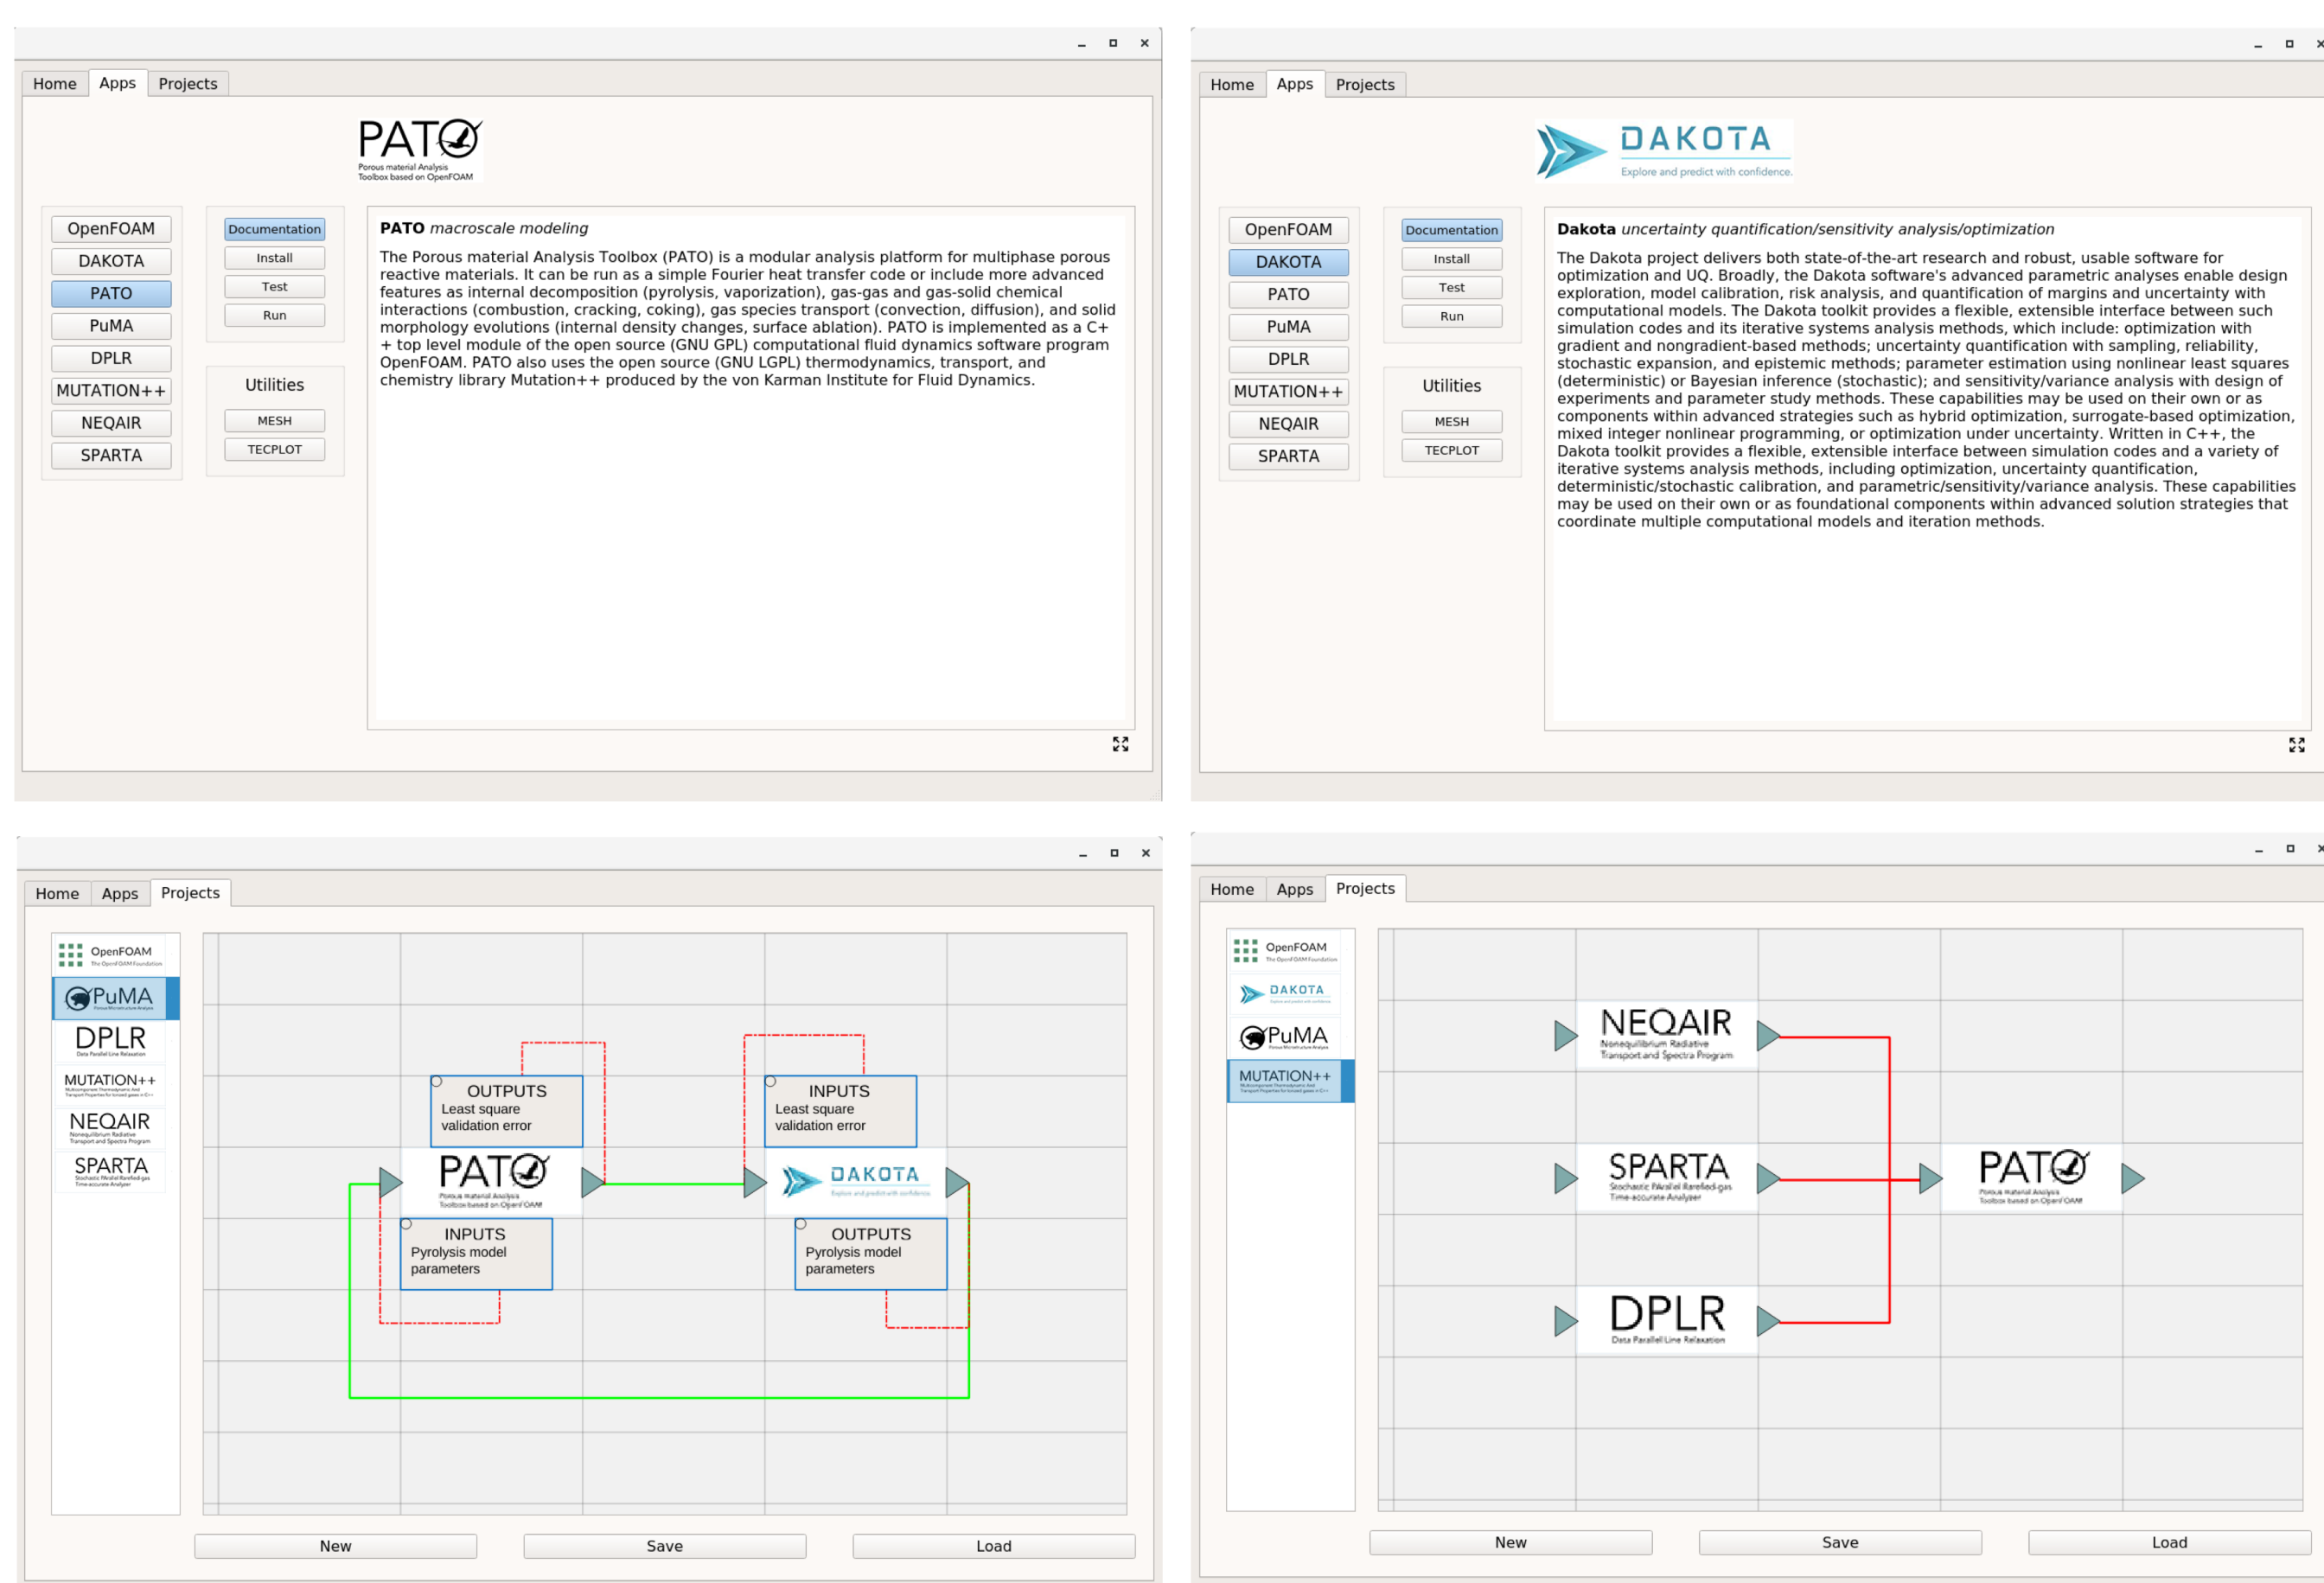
Home Apps Projects

PATO
Porous material Analysis Toolbox based on OpenFOAM

OpenFOAM
DAKOTA
PATO
PuMA
DPLR
MUTATION++
NEQAIR
SPARTA

Documentation
Install
Test
Run

Utilities
MESH
TECPLOT

**PATO** *macroscale modeling*

The Porous material Analysis Toolbox (PATO) is a modular analysis platform for multiphase porous reactive materials. It can be run as a simple Fourier heat transfer code or include more advanced features as internal decomposition (pyrolysis, vaporization), gas-gas and gas-solid chemical interactions (combustion, cracking, coking), gas species transport (convection, diffusion), and solid morphology evolutions (internal density changes, surface ablation). PATO is implemented as a C++ top level module of the open source (GNU GPL) computational fluid dynamics software program OpenFOAM. PATO also uses the open source (GNU LGPL) thermodynamics, transport, and chemistry library Mutation++ produced by the von Karman Institute for Fluid Dynamics.

Home Apps Projects

DAKOTA
Explore and predict with confidence.

OpenFOAM
DAKOTA
PATO
PuMA
DPLR
MUTATION++
NEQAIR
SPARTA

Documentation
Install
Test
Run

Utilities
MESH
TECPLOT

**Dakota** *uncertainty quantification/sensitivity analysis/optimization*

The Dakota project delivers both state-of-the-art research and robust, usable software for optimization and UQ. Broadly, the Dakota software's advanced parametric analyses enable design exploration, model calibration, risk analysis, and quantification of margins and uncertainty with computational models. The Dakota toolkit provides a flexible, extensible interface between such simulation codes and its iterative systems analysis methods, which include: optimization with gradient and nongradient-based methods; uncertainty quantification with sampling, reliability, stochastic expansion, and epistemic methods; parameter estimation using nonlinear least squares (deterministic) or Bayesian inference (stochastic); and sensitivity/variance analysis with design of experiments and parameter study methods. These capabilities may be used on their own or as components within advanced strategies such as hybrid optimization, surrogate-based optimization, mixed integer nonlinear programming, or optimization under uncertainty. Written in C++, the Dakota toolkit provides a flexible, extensible interface between simulation codes and a variety of iterative systems analysis methods, including optimization, uncertainty quantification, deterministic/stochastic calibration, and parametric/sensitivity/variance analysis. These capabilities may be used on their own or as foundational components within advanced solution strategies that coordinate multiple computational models and iteration methods.

Home Apps Projects

OpenFOAM
PuMA
DPLR
MUTATION++
NEQAIR
SPARTA

OUTPUTS
Least square validation error

PATO

INPUTS
Pyrolysis model parameters

INPUTS
Least square validation error

DAKOTA

OUTPUTS
Pyrolysis model parameters

New Save Load

Home Apps Projects

OpenFOAM
DAKOTA
PuMA
MUTATION++

NEQAIR
Nonequilibrium Radiative Transport and Spectra Program

SPARTA
Stochastic Parallel Rarefied-gas Time-accurate Analyzer

DPLR
Data Parallel Line Relaxation

PATO
Porous material Analysis Toolbox based on OpenFOAM

New Save Load